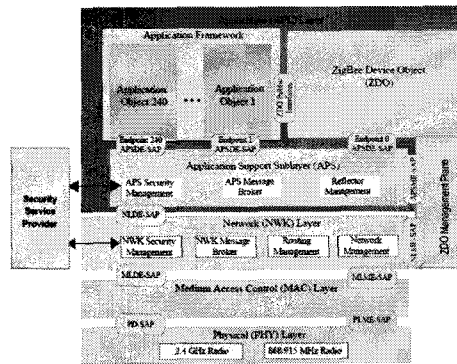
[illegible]
Application Framework
Application Object 240
• • •
Application Object 1
ZDO Public Interfaces
ZigBee Device Object (ZDO)
Endpoint 240 APSDE-SAP
Endpoint 1 APSDE-SAP
Endpoint 0 APSDE-SAP
Application Support Sublayer (APS)
APS Security Management
APS Message Broker
Reflector Management
APSME-SAP
ZDO Management Plane
Security Service Provider
NLDE-SAP
Network (NWK) Layer
NWK Security Management
NWK Message Broker
Routing Management
Network Management
NLME-SAP
MLDE-SAP
MLME-SAP
Medium Access Control (MAC) Layer
PD-SAP
PLME-SAP
Physical (PHY) Layer
2.4 GHz Radio
868/915 MHz Radio